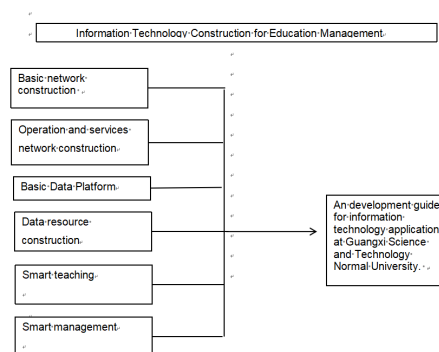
Information Technology Construction for Education Management

Basic network construction

Operation and services network construction

Basic Data Platform

Data resource construction

Smart teaching

Smart management

An development guide for information technology application at Guangxi Science and Technology Normal University.